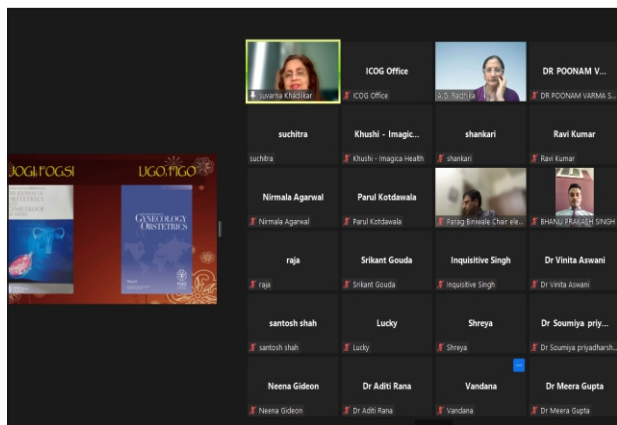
JOGI.FOGSI

IJGO.FIGO

GYNECOLOGY OBSTETRICS

Suvarna Khadilkar

ICOG Office
ICOG Office

A. D. Radhika

DR POONAM V...
DR POONAM VARMA S...

suchitra
suchitra

Khushi - Imagic...
Khushi - Imagica Health

shankari
shankari

Ravi Kumar
Ravi Kumar

Nirmala Agarwal
Nirmala Agarwal

Parul Kotdawala
Parul Kotdawala

Parag Biniwale Chair ele...

BHANU PRAKASH SINGH

raja
raja

Srikant Gouda
Srikant Gouda

Inquisitive Singh
Inquisitive Singh

Dr Vinita Aswani
Dr Vinita Aswani

santosh shah
santosh shah

Lucky
Lucky

Shreya
Shreya

Dr Soumiya priy...
Dr Soumiya priyadharsh...

Neena Gideon
Neena Gideon

Dr Aditi Rana
Dr Aditi Rana

Vandana
Vandana

Dr Meera Gupta
Dr Meera Gupta